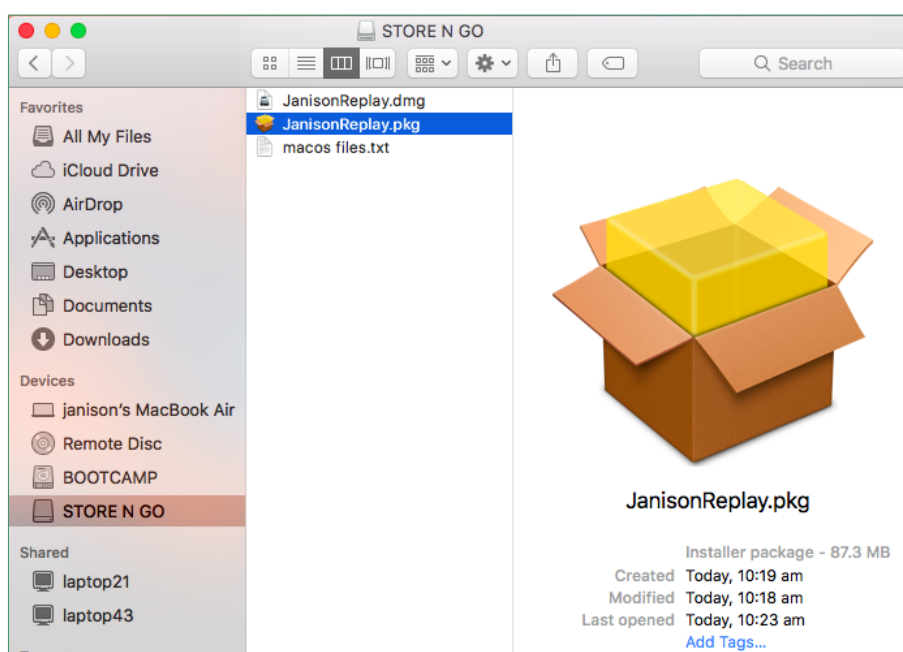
STORE N GO

Search

Favorites
All My Files
iCloud Drive
AirDrop
Applications
Desktop
Documents
Downloads

Devices
janison's MacBook Air
Remote Disc
BOOTCAMP
STORE N GO

Shared
laptop21
laptop43

JanisonReplay.dmg
JanisonReplay.pkg
macos files.txt

JanisonReplay.pkg

Installer package - 87.3 MB
Created Today, 10:19 am
Modified Today, 10:18 am
Last opened Today, 10:23 am
Add Tags...